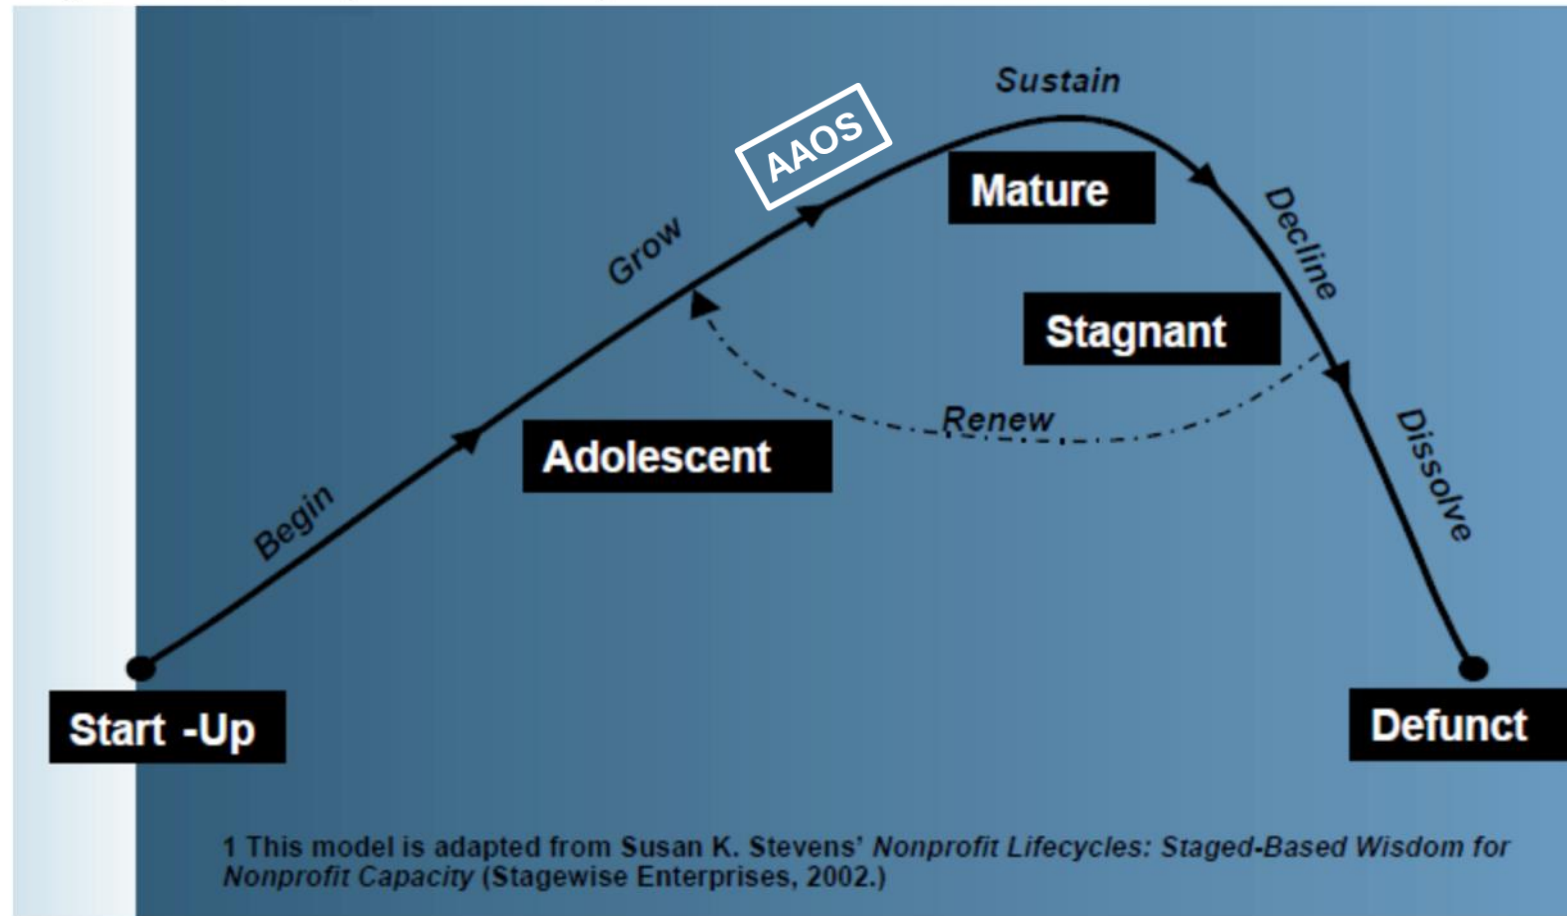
Sustain

AAOS

Mature

Grow

Decline

Stagnant

Renew

Adolescent

Dissolve

Begin

Start -Up

Defunct

1 This model is adapted from Susan K. Stevens' *Nonprofit Lifecycles: Staged-Based Wisdom for Nonprofit Capacity* (Stagewise Enterprises, 2002.)